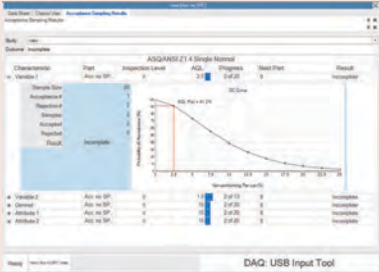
Data Sheet | Classic View | Acceptance Sampling Results

Acceptance Sampling Module

Study: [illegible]
Outcome: Incomplete

ASQ/ANSI Z1.4 Single Normal

| Characteristic | Part | Inspection Level | AQL | Progress | Next Part | Result |
|---|---|---|---|---|---|---|
| Variable 1 | Acc. no SP | II | 2.5 | 2 of 20 | 3 | Incomplete |

Sample Size: 20
Acceptance #: 1
Rejection #: 2
Samples: 2
Accepted: 2
Rejected: 0
Result: Incomplete

OC Curve

AQL Pa(r) = 91.2%

Probability of Acceptance (%)

Non-conforming Per cent (%)

| Characteristic | Part | Inspection Level | AQL | Progress | Next Part | Result |
|---|---|---|---|---|---|---|
| Variable 2 | Acc. no SP | II | 1.0 | 2 of 13 | 3 | Incomplete |
| General | Acc. no SP | II | 1.0 | 2 of 20 | 3 | Incomplete |
| Attribute 1 | Acc. no SP | II | 1.0 | 2 of 20 | 3 | Incomplete |
| Attribute 2 | Acc. no SP | II | 1.0 | 2 of 20 | 3 | Incomplete |

History | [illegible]

DAQ: USB Input Tool